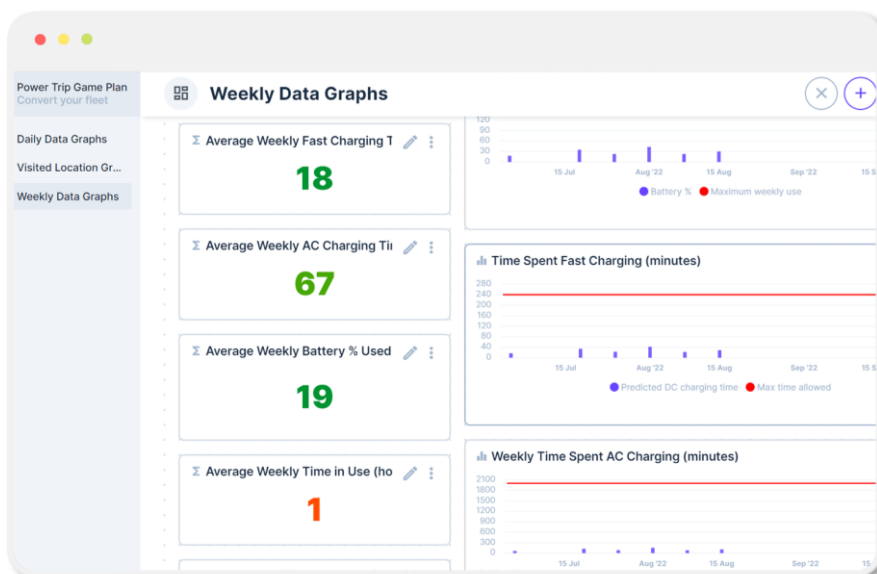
Power Trip Game Plan
Convert your fleet

Daily Data Graphs
Visited Location Gr...
Weekly Data Graphs

Weekly Data Graphs

Σ Average Weekly Fast Charging T
18

Σ Average Weekly AC Charging Tii
67

Σ Average Weekly Battery % Used
19

Σ Average Weekly Time in Use (ho
1

140
120
80
40
0
15 Jul
Aug '22
15 Aug
Sep '22
15 S
Battery %
Maximum weekly use

Time Spent Fast Charging (minutes)
280
240
200
160
120
80
40
0
15 Jul
Aug '22
15 Aug
Sep '22
15 S
Predicted DC charging time
Max time allowed

Weekly Time Spent AC Charging (minutes)
2100
1800
1500
1200
900
600
300
0
15 Jul
Aug '22
15 Aug
Sep '22
15 S